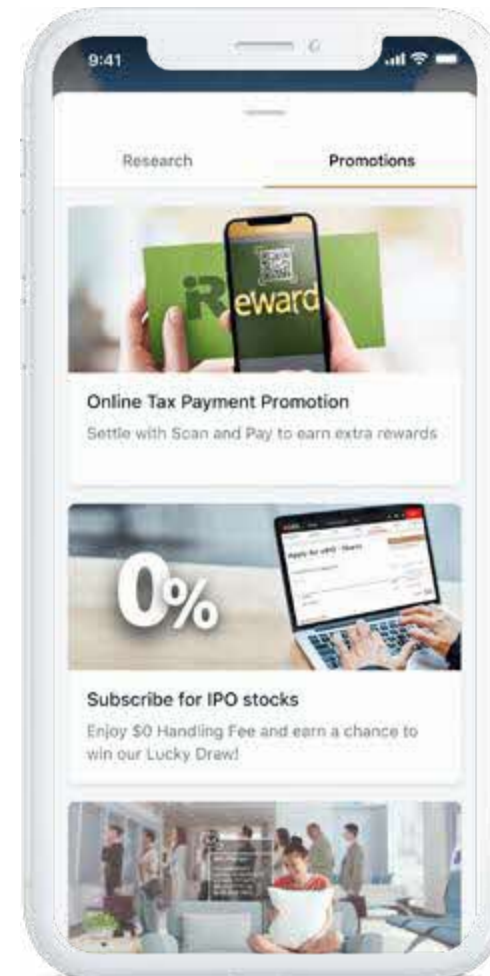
9:41

Research

Promotions

iReward

Online Tax Payment Promotion

Settle with Scan and Pay to earn extra rewards

0%

Apply for eIPO - Shares

Subscribe for IPO stocks

Enjoy $0 Handling Fee and earn a chance to win our Lucky Draw!